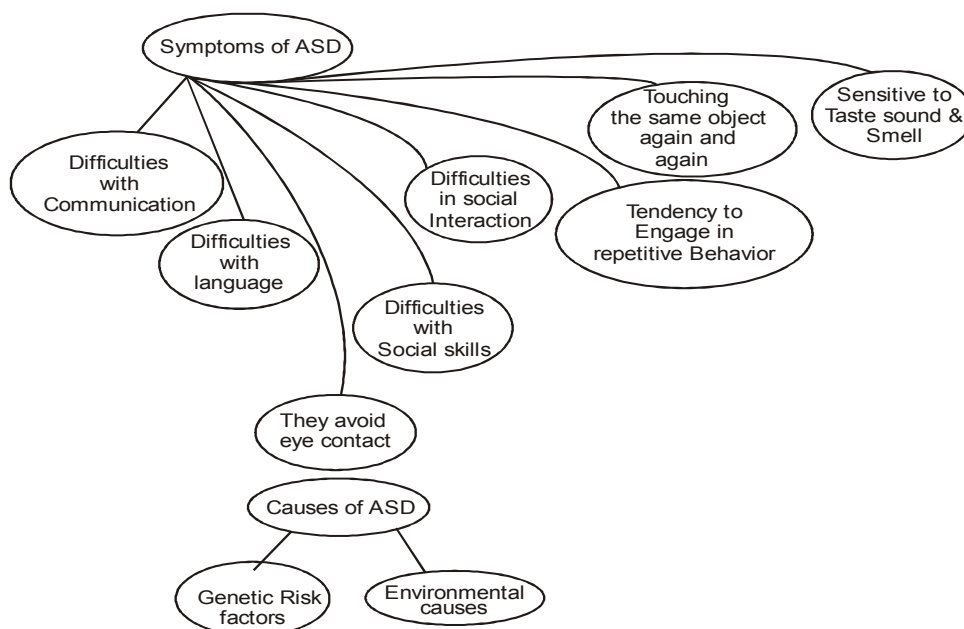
Symptoms of ASD

Touching the same object again and again

Sensitive to Taste sound & Smell

Difficulties with Communication

Difficulties in social Interaction

Tendency to Engage in repetitive Behavior

Difficulties with language

Difficulties with Social skills

They avoid eye contact

Causes of ASD

Genetic Risk factors

Environmental causes